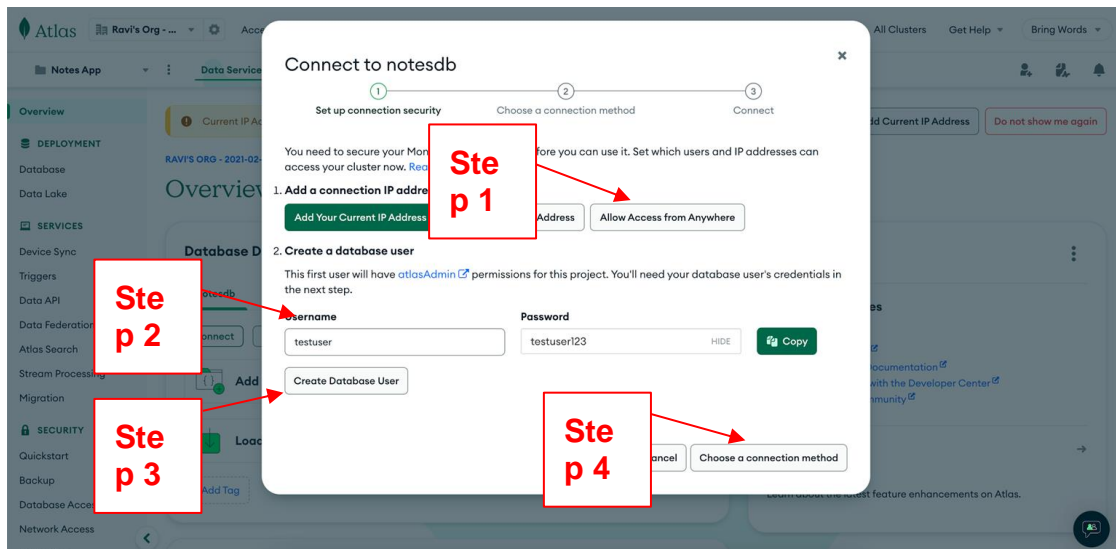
Atlas Ravi's Org - ... Acc All Clusters Get Help Bring Words

Notes App Data Service

Overview

DEPLOYMENT

Database

Data Lake

SERVICES

Device Sync

Triggers

Data API

Data Federation

Atlas Search

Stream Processing

Migration

SECURITY

Quickstart

Backup

Database Access

Network Access

Current IP Ad

RAVI'S ORG - 2021-02-

Overview

Database D

notesdb

Connect

Add

Load

Add Tag

dd Current IP Address

Do not show me again

es

Documentation

with the Developer Center

mmunity

Learn about the latest feature enhancements on Atlas.

Connect to notesdb

1 Set up connection security

2 Choose a connection method

3 Connect

You need to secure your Mon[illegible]fore you can use it. Set which users and IP addresses can access your cluster now. Rea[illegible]

1. Add a connection IP addre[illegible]

Add Your Current IP Address

Address

Allow Access from Anywhere

2. Create a database user

This first user will have atlasAdmin permissions for this project. You'll need your database user's credentials in the next step.

Username

testuser

Password

testuser123

HIDE

Copy

Create Database User

ancel

Choose a connection method

Step 1

Step 2

Step 3

Step 4